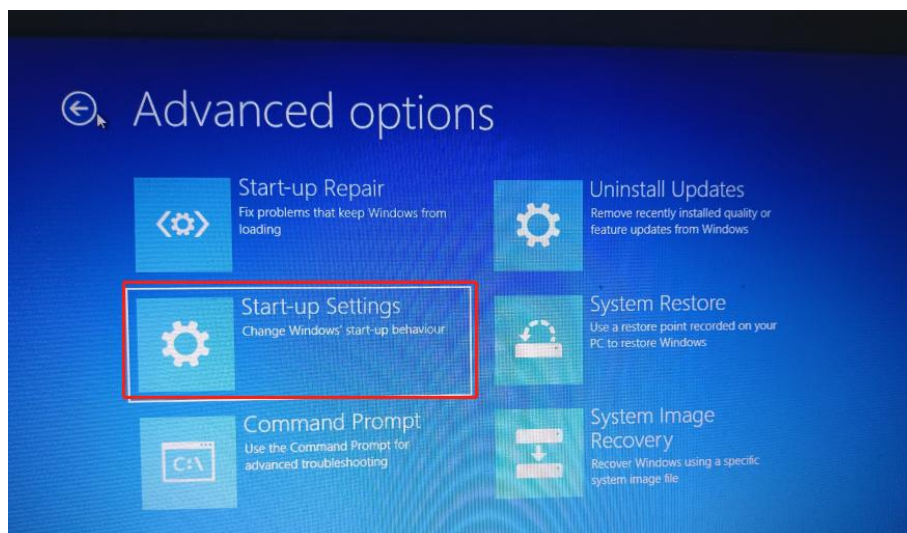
Advanced options

Start-up Repair
Fix problems that keep Windows from loading

Start-up Settings
Change Windows' start-up behaviour

Command Prompt
Use the Command Prompt for advanced troubleshooting

C:\

Uninstall Updates
Remove recently installed quality or feature updates from Windows

System Restore
Use a restore point recorded on your PC to restore Windows

System Image Recovery
Recover Windows using a specific system image file